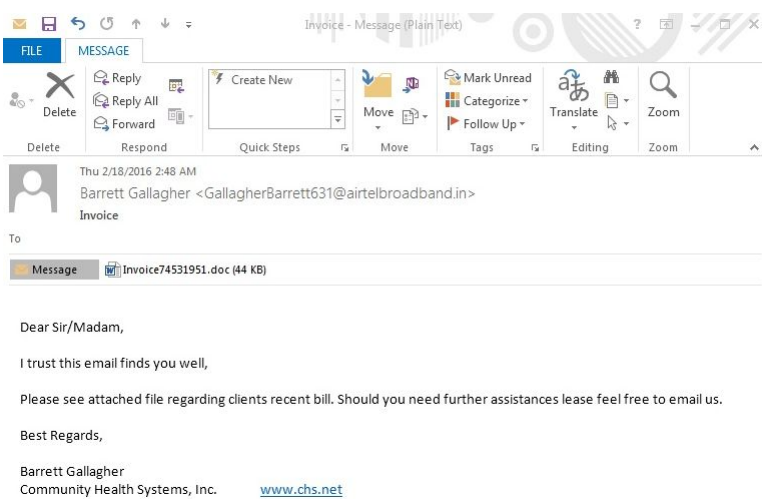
Invoice - Message (Plain Text)

? – □ ×

FILE MESSAGE

Delete
Reply
Reply All
Forward
Create New
Move
Mark Unread
Categorize
Follow Up
Translate
Zoom

Delete Respond Quick Steps Move Tags Editing Zoom

Thu 2/18/2016 2:48 AM
Barrett Gallagher <GallagherBarrett631@airtelbroadband.in>
Invoice
To

Message Invoice74531951.doc (44 KB)

Dear Sir/Madam,

I trust this email finds you well,

Please see attached file regarding clients recent bill. Should you need further assistances lease feel free to email us.

Best Regards,

Barrett Gallagher
Community Health Systems, Inc. www.chs.net